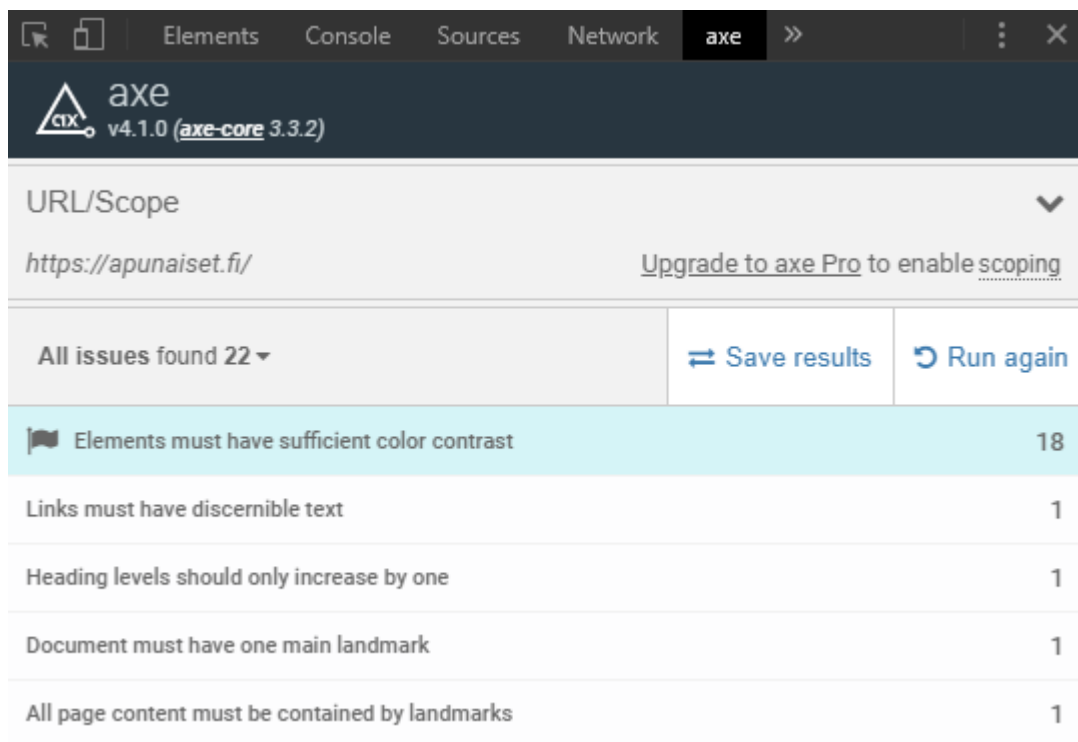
Elements Console Sources Network axe »

axe
v4.1.0 (axe-core 3.3.2)

URL/Scope

https://apunaiset.fi/

Upgrade to axe Pro to enable scoping

All issues found 22

Save results

Run again

| | |
|---|---|
| Elements must have sufficient color contrast | 18 |
| Links must have discernible text | 1 |
| Heading levels should only increase by one | 1 |
| Document must have one main landmark | 1 |
| All page content must be contained by landmarks | 1 |